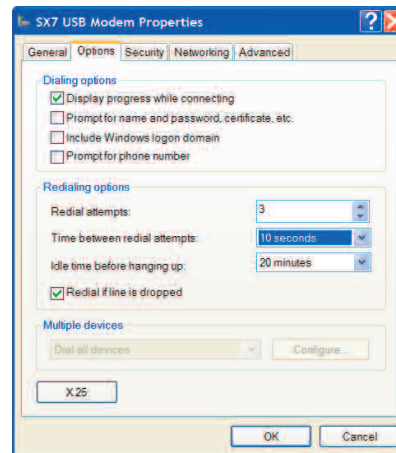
SX7 USB Modem Properties

General | Options | Security | Networking | Advanced

Dialing options
Display progress while connecting
Prompt for name and password, certificate, etc.
Include Windows logon domain
Prompt for phone number

Redialing options
Redial attempts: 3
Time between redial attempts: 10 seconds
Idle time before hanging up: 20 minutes
Redial if line is dropped

Multiple devices
Dial all devices
Configure...

X.25

OK
Cancel